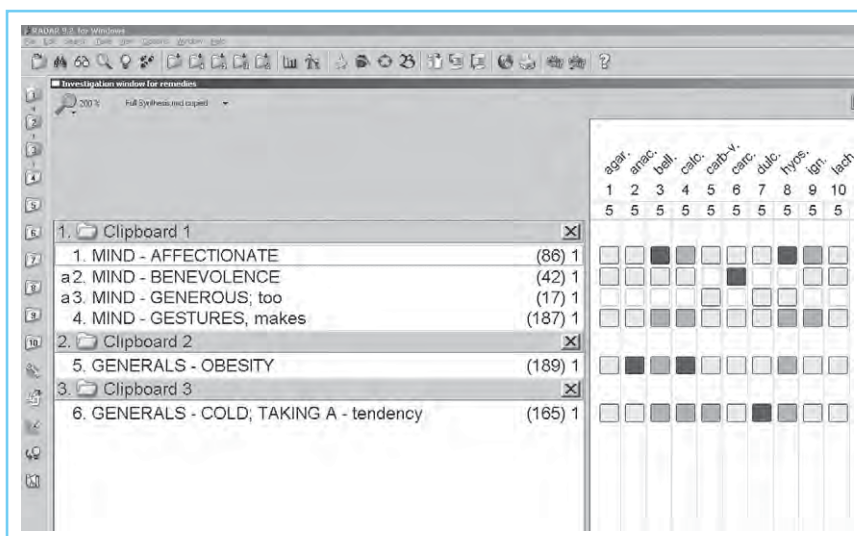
RADAR 9.2 for Windows
File Edit Search Clinic View Options Window Help

Investigation window for remedies
200 % Full Synthesis not copied

| | agar. | anac. | bell. | calc. | carb-v. | carc. | dulc. | hyos. | ign. | lach |
|---|---|---|---|---|---|---|---|---|---|---|
| | 1 | 2 | 3 | 4 | 5 | 6 | 7 | 8 | 9 | 10 |
| | 5 | 5 | 5 | 5 | 5 | 5 | 5 | 5 | 5 | 5 |

1. Clipboard 1
1. MIND - AFFECTIONATE (86) 1
a 2. MIND - BENEVOLENCE (42) 1
a 3. MIND - GENEROUS; too (17) 1
4. MIND - GESTURES, makes (187) 1
2. Clipboard 2
5. GENERALS - OBESITY (189) 1
3. Clipboard 3
6. GENERALS - COLD; TAKING A - tendency (165) 1

1 2 3 4 5 6 7 8 9 10